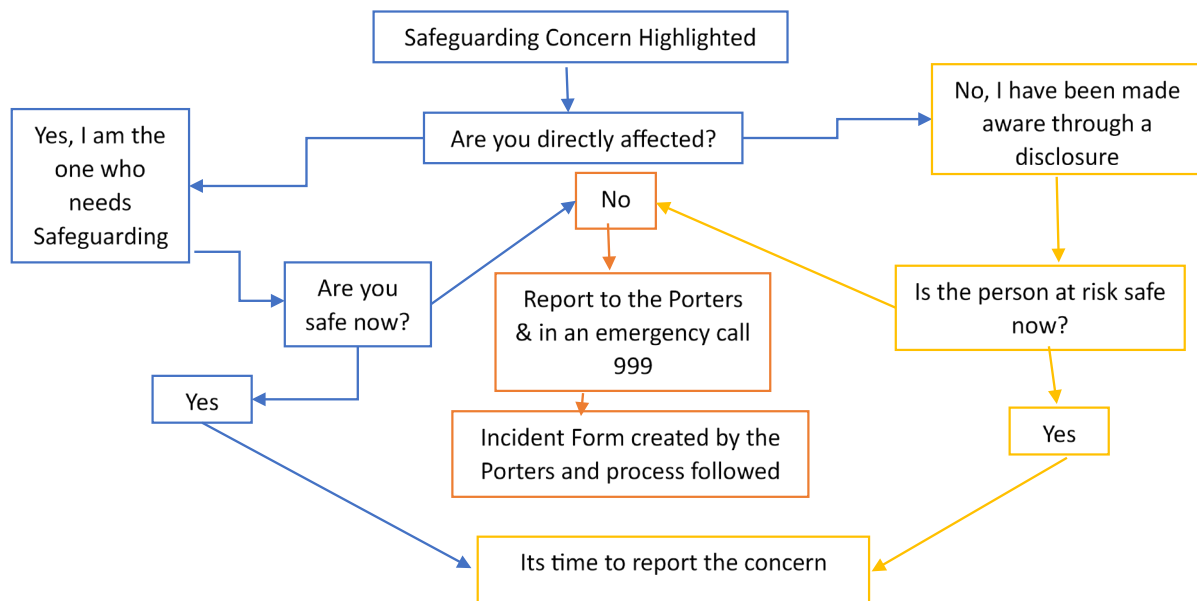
Safeguarding Concern Highlighted

Are you directly affected?

Yes, I am the one who needs Safeguarding

No, I have been made aware through a disclosure

No

Are you safe now?

Report to the Porters & in an emergency call 999

Is the person at risk safe now?

Yes

Incident Form created by the Porters and process followed

Yes

Its time to report the concern